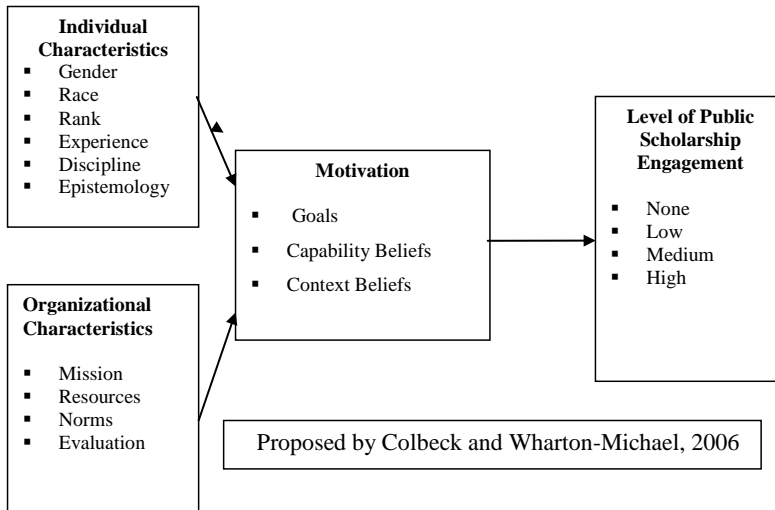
**Individual Characteristics**
- Gender
- Race
- Rank
- Experience
- Discipline
- Epistemology

**Motivation**
- Goals
- Capability Beliefs
- Context Beliefs

**Level of Public Scholarship Engagement**
- None
- Low
- Medium
- High

**Organizational Characteristics**
- Mission
- Resources
- Norms
- Evaluation

Proposed by Colbeck and Wharton-Michael, 2006